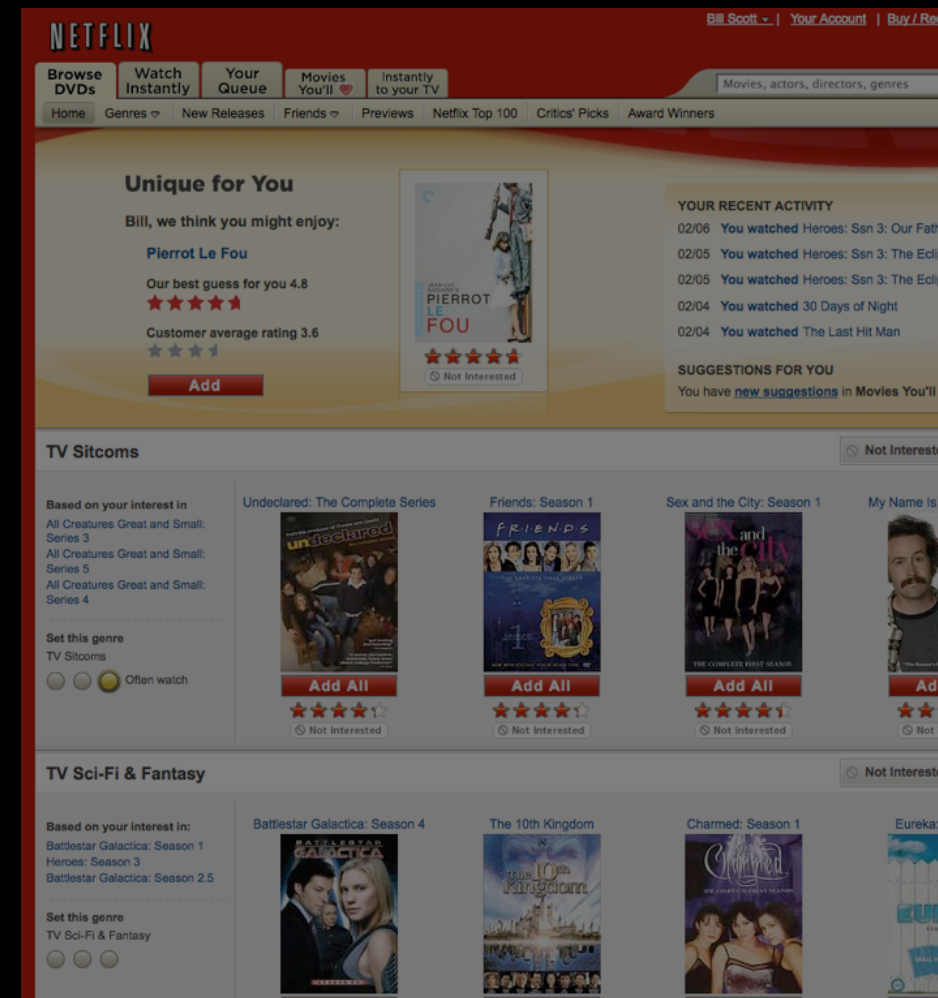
NETFLIX

Bill Scott | Your Account | Buy / Re

Browse DVDs | Watch Instantly | Your Queue | Movies You'll ♥ | Instantly to your TV

Movies, actors, directors, genres

Home | Genres | New Releases | Friends | Previews | Netflix Top 100 | Critics' Picks | Award Winners

Unique for You

Bill, we think you might enjoy:

Pierrot Le Fou

Our best guess for you 4.8

Customer average rating 3.6

Add

PIERROT LE FOU

Not Interested

YOUR RECENT ACTIVITY

02/06 You watched Heroes: Ssn 3: Our Fath

02/05 You watched Heroes: Ssn 3: The Ecli

02/05 You watched Heroes: Ssn 3: The Ecli

02/04 You watched 30 Days of Night

02/04 You watched The Last Hit Man

SUGGESTIONS FOR YOU

You have new suggestions in Movies You'll

TV Sitcoms

Not Interest

Based on your interest in

All Creatures Great and Small: Series 3

All Creatures Great and Small: Series 5

All Creatures Great and Small: Series 4

Set this genre

TV Sitcoms

Often watch

Undeclared: The Complete Series

undeclared

Add All

Not Interested

Friends: Season 1

FRIENDS

Add All

Not Interested

Sex and the City: Season 1

Sex and the City

THE COMPLETE FIRST SEASON

Add All

Not Interested

My Name Is

Ad

Not

TV Sci-Fi & Fantasy

Not Interest

Based on your interest in:

Battlestar Galactica: Season 1

Heroes: Season 3

Battlestar Galactica: Season 2.5

Set this genre

TV Sci-Fi & Fantasy

Battlestar Galactica: Season 4

BATTLESTAR GALACTICA

The 10th Kingdom

the 10th Kingdom

Charmed: Season 1

Charmed

Eureka:

EU